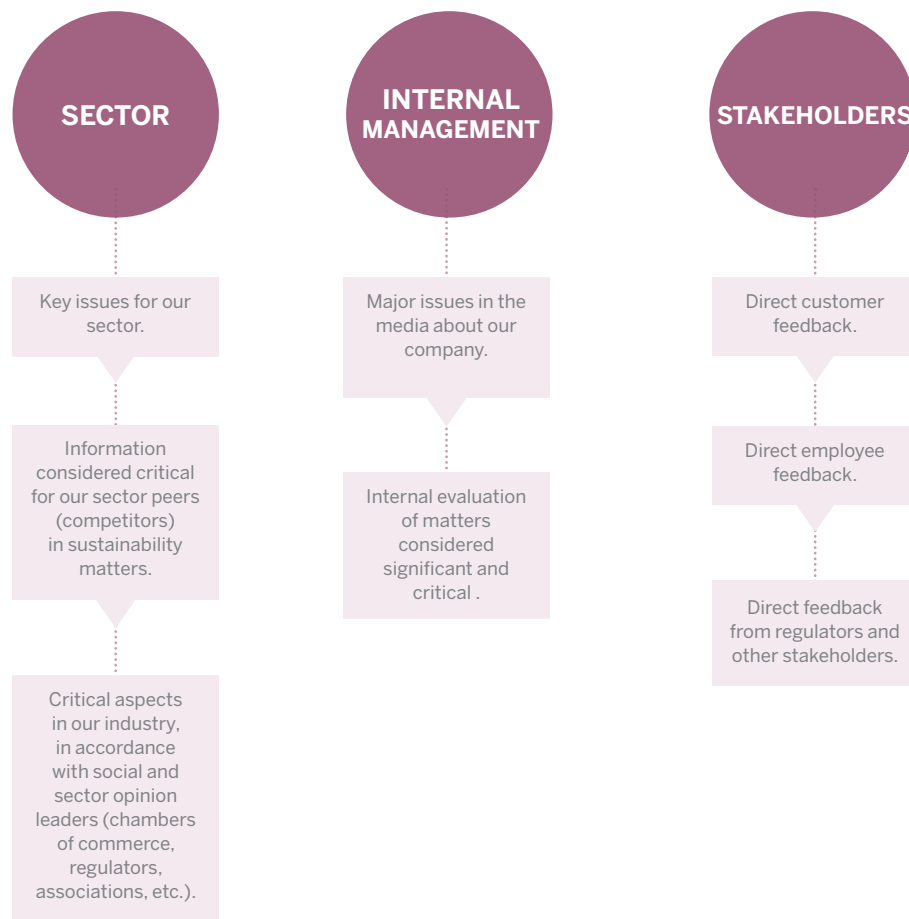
SECTOR

Key issues for our sector.

Information considered critical for our sector peers (competitors) in sustainability matters.

Critical aspects in our industry, in accordance with social and sector opinion leaders (chambers of commerce, regulators, associations, etc.).

INTERNAL MANAGEMENT

Major issues in the media about our company.

Internal evaluation of matters considered significant and critical .

STAKEHOLDERS

Direct customer feedback.

Direct employee feedback.

Direct feedback from regulators and other stakeholders.